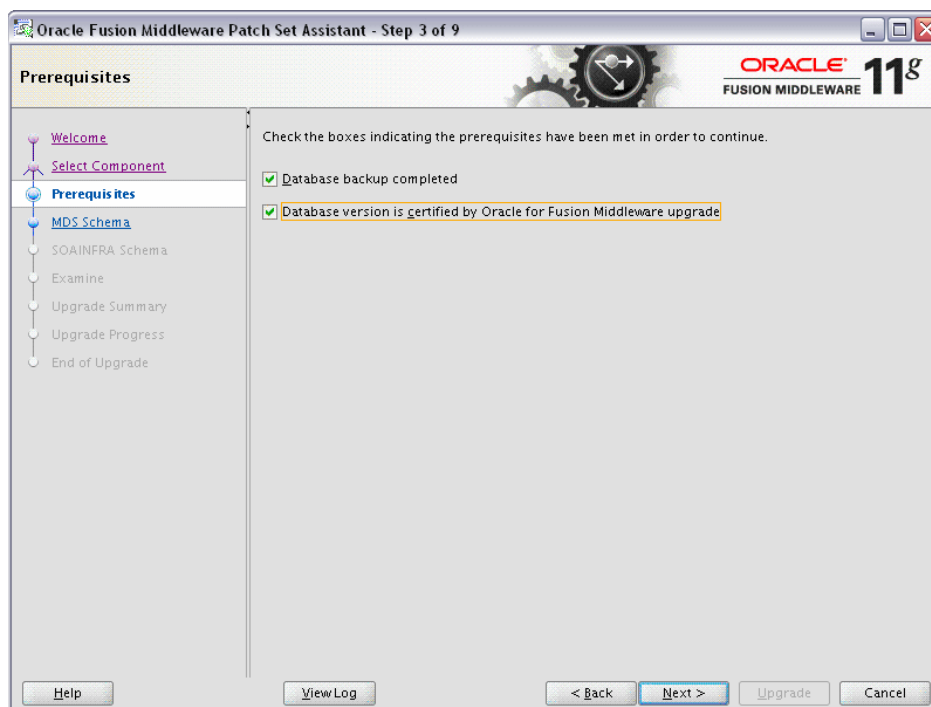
Oracle Fusion Middleware Patch Set Assistant - Step 3 of 9

Prerequisites

ORACLE
FUSION MIDDLEWARE
11g

Welcome
Select Component
Prerequisites
MDS Schema
SOAINFRA Schema
Examine
Upgrade Summary
Upgrade Progress
End of Upgrade

Check the boxes indicating the prerequisites have been met in order to continue.

Database backup completed

Database version is certified by Oracle for Fusion Middleware upgrade

Help

View Log

< Back

Next >

Upgrade

Cancel